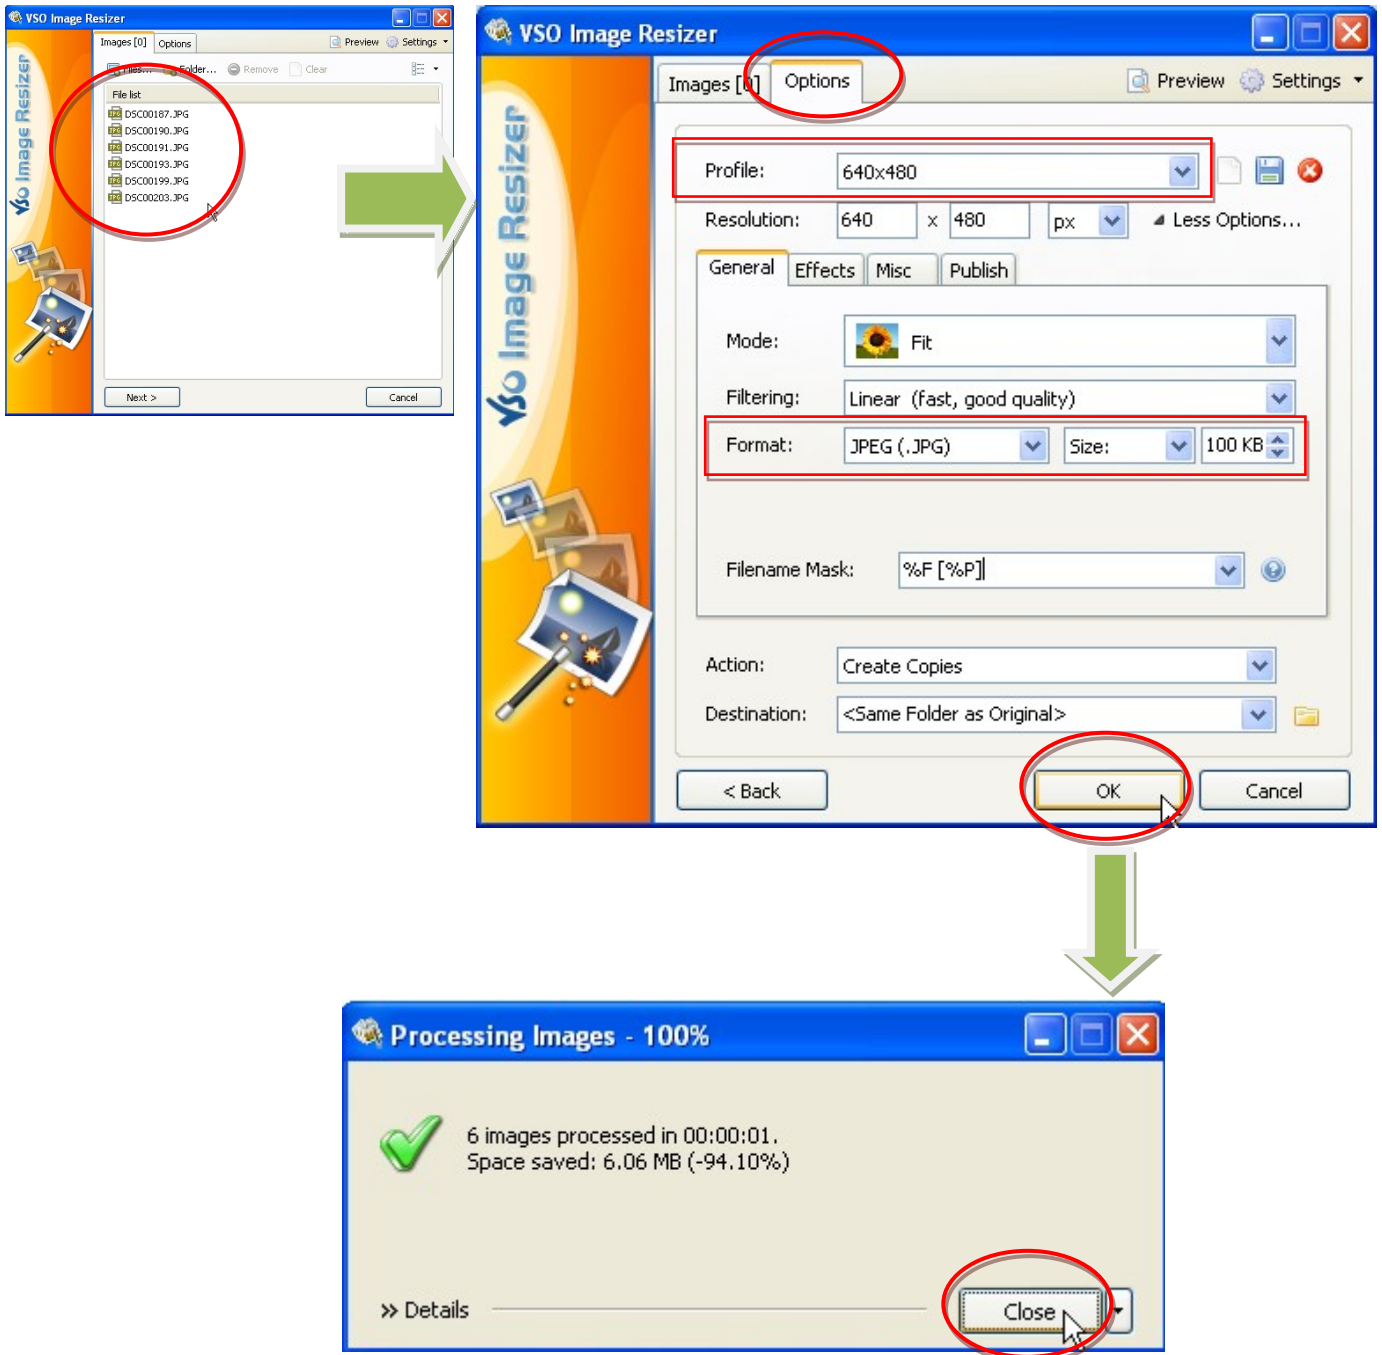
VSO Image Resizer

Images [0] Options Preview Settings

Files... Folder... Remove Clear

File list

DSC00187.JPG
DSC00190.JPG
DSC00191.JPG
DSC00193.JPG
DSC00199.JPG
DSC00203.JPG

Next > Cancel

VSO Image Resizer

VSO Image Resizer

Images [0] Options Preview Settings

Profile: 640x480

Resolution: 640 x 480 px Less Options...

General Effects Misc Publish

Mode: Fit

Filtering: Linear (fast, good quality)

Format: JPEG (.JPG) Size: 100 KB

Filename Mask: %F [%P]

Action: Create Copies

Destination: <Same Folder as Original>

< Back OK Cancel

Processing Images - 100%

6 images processed in 00:00:01.
Space saved: 6.06 MB (-94.10%)

» Details

Close